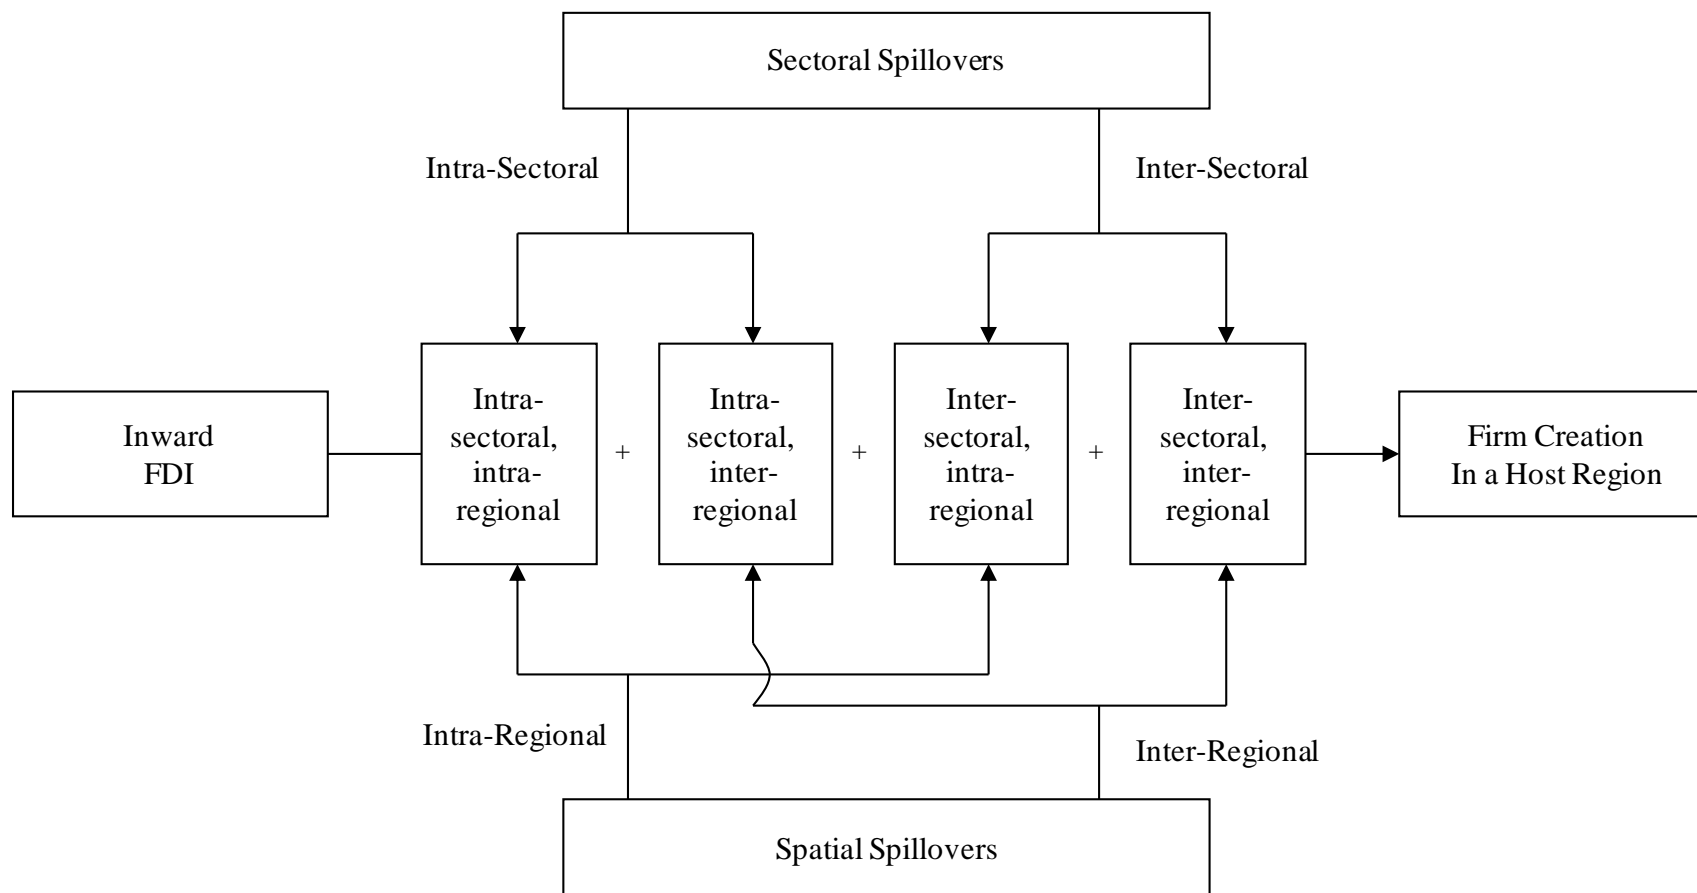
Sectoral Spillovers

Intra-Sectoral

Inter-Sectoral

Inward FDI

Intra-sectoral, intra-regional

+

Intra-sectoral, inter-regional

+

Inter-sectoral, intra-regional

+

Inter-sectoral, inter-regional

Firm Creation In a Host Region

Intra-Regional

Inter-Regional

Spatial Spillovers